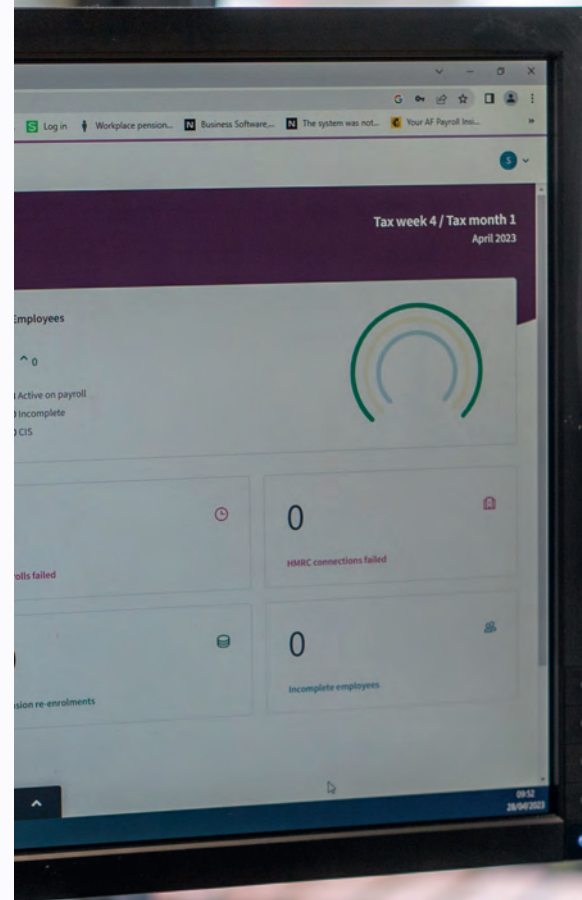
Log in Workplace pension... Business Software... The system was not... Your AF Payroll Insi...

S

Tax week 4 / Tax month 1
April 2023

Employees

^ 0

Active on payroll
Incomplete
CIS

rolls failed

0

HMRC connections failed

sion re-enrolments

0

Incomplete employees

09:52
28/04/2023